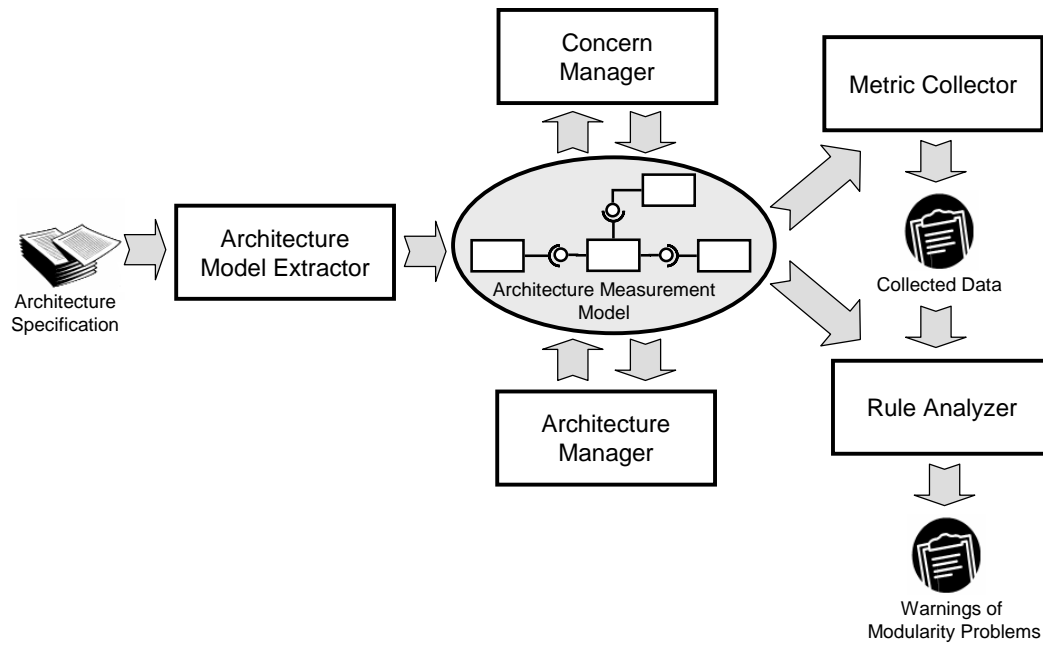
Concern Manager

Metric Collector

Architecture Specification

Architecture Model Extractor

Architecture Measurement Model

Collected Data

Architecture Manager

Rule Analyzer

Warnings of Modularity Problems